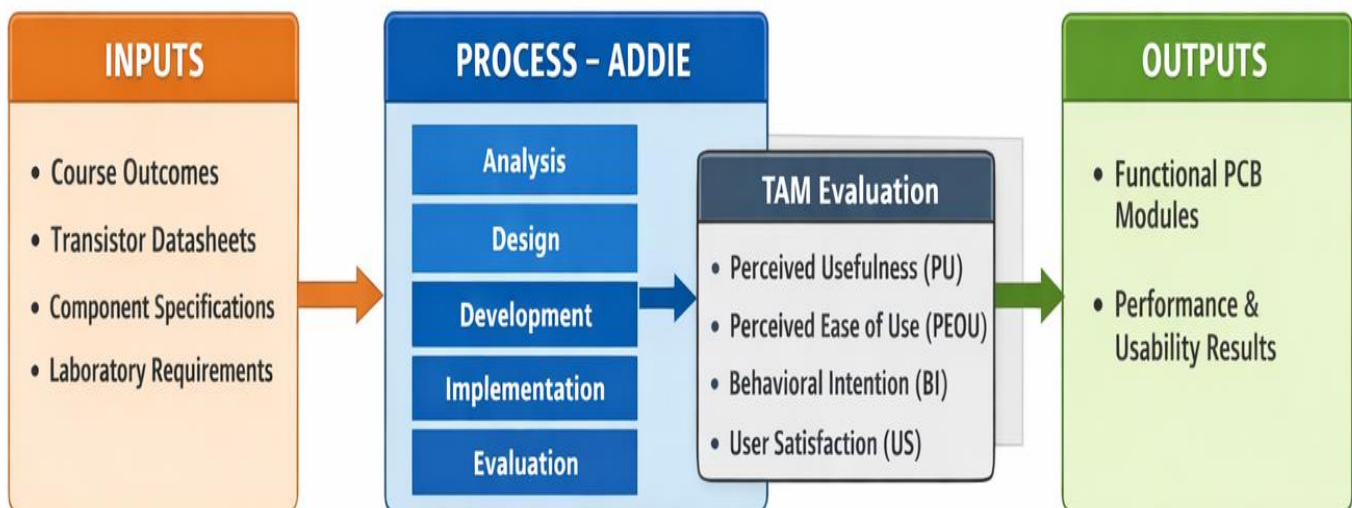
INPUTS

• Course Outcomes
• Transistor Datasheets
• Component Specifications
• Laboratory Requirements

PROCESS – ADDIE

Analysis
Design
Development
Implementation
Evaluation

TAM Evaluation

• Perceived Usefulness (PU)
• Perceived Ease of Use (PEOU)
• Behavioral Intention (BI)
• User Satisfaction (US)

OUTPUTS

• Functional PCB Modules
• Performance & Usability Results